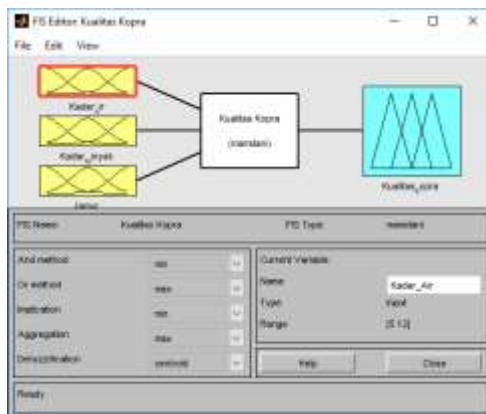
FIS Editor: Kualitas Kopra

File Edit View

Kadar_air

Kadar_minyak

Jamur

Kualitas Kopra

(mamdani)

Kualitas_kopra

FIS Name: Kualitas Kopra

FIS Type: mamdani

And method min

Or method max

Implication min

Aggregation max

Defuzzification centroid

Current Variable

Name Kadar_Air

Type input

Range [5 13]

Help

Close

Ready